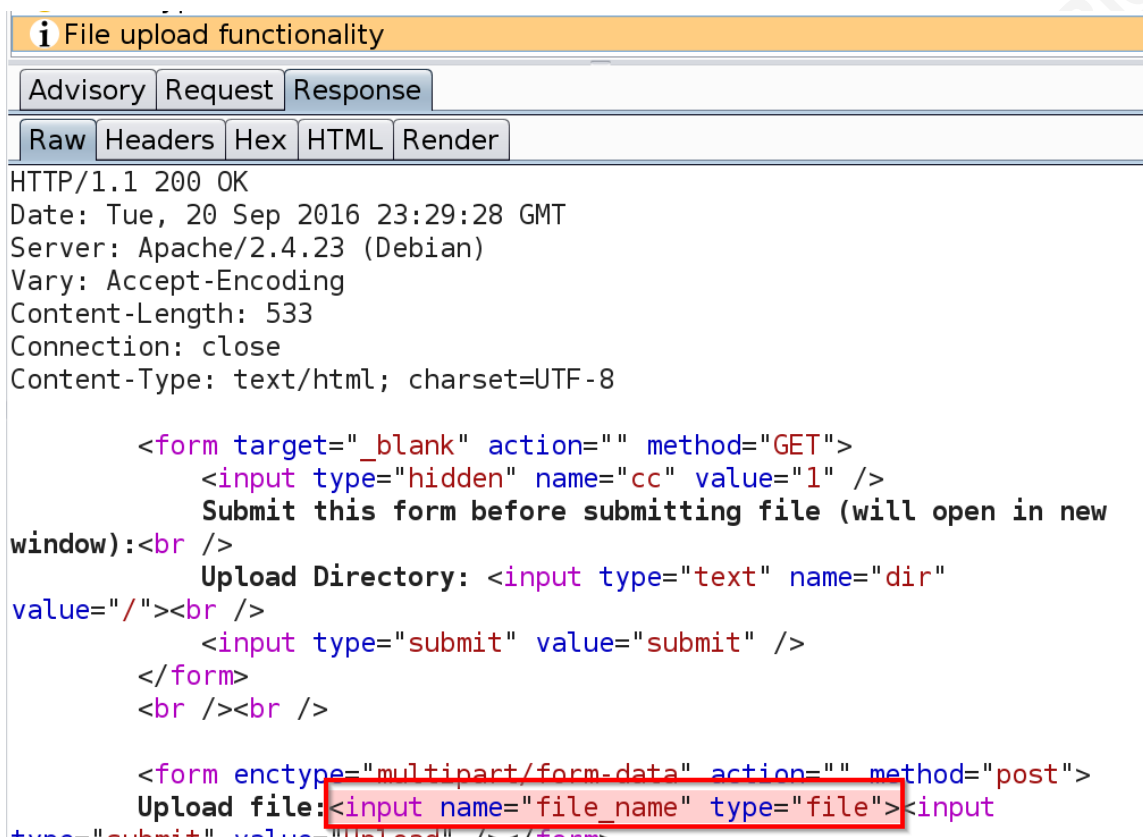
File upload functionality

Advisory | Request | Response

Raw | Headers | Hex | HTML | Render

HTTP/1.1 200 OK
Date: Tue, 20 Sep 2016 23:29:28 GMT
Server: Apache/2.4.23 (Debian)
Vary: Accept-Encoding
Content-Length: 533
Connection: close
Content-Type: text/html; charset=UTF-8

<form target="_blank" action="" method="GET">
<input type="hidden" name="cc" value="1" />
Submit this form before submitting file (will open in new window):<br />
Upload Directory: <input type="text" name="dir" value="/"><br />
<input type="submit" value="submit" />
</form>
<br /><br />

<form enctype="multipart/form-data" action="" method="post">
Upload file:<input name="file_name" type="file"><input type="submit" value="Upload" /></form>